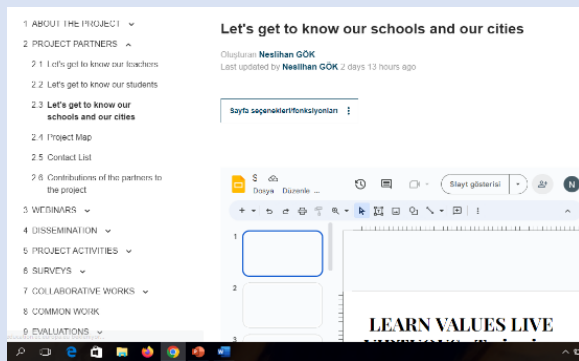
1 ABOUT THE PROJECT
2 PROJECT PARTNERS
2.1 Let's get to know our teachers
2.2 Let's get to know our students
2.3 Let's get to know our schools and our cities
2.4 Project Map
2.5 Contact List
2.6 Contributions of the partners to the project
3 WEBINARS
4 DISSEMINATION
5 PROJECT ACTIVITIES
6 SURVEYS
7 COLLABORATIVE WORKS
8 COMMON WORK
9 EVALUATIONS

Let's get to know our schools and our cities

Oluşturan Neslihan GÖK
Last updated by Neslihan GÖK 2 days 13 hours ago

Sayfa seçenekleri/fonksiyonları

Dosya Düzenle ...
Slayt gösterisi
N

1
2
3

LEARN VALUES LIVE
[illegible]